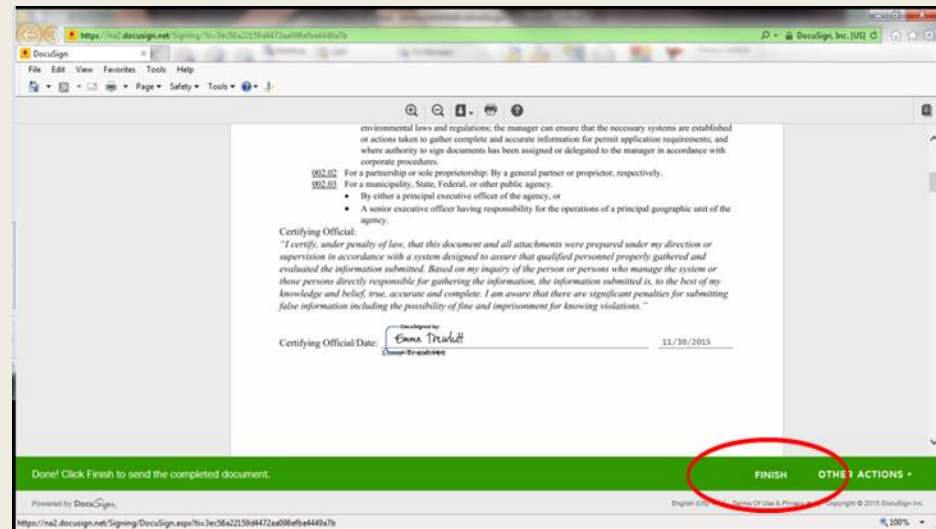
https://na2.docusign.net/Signing/?ti=3ec58a22159d4472aa098efbe4449a7b

DocuSign, Inc. [US]

DocuSign

File Edit View Favorites Tools Help

Page ▾ Safety ▾ Tools ▾

environmental laws and regulations; the manager can ensure that the necessary systems are established or actions taken to gather complete and accurate information for permit application requirements; and where authority to sign documents has been assigned or delegated to the manager in accordance with corporate procedures.

002.02 For a partnership or sole proprietorship: By a general partner or proprietor, respectively.

002.03 For a municipality, State, Federal, or other public agency.

- By either a principal executive officer of the agency, or
- A senior executive officer having responsibility for the operations of a principal geographic unit of the agency.

Certifying Official:

"I certify, under penalty of law, that this document and all attachments were prepared under my direction or supervision in accordance with a system designed to assure that qualified personnel properly gathered and evaluated the information submitted. Based on my inquiry of the person or persons who manage the system or those persons directly responsible for gathering the information, the information submitted is, to the best of my knowledge and belief, true, accurate and complete. I am aware that there are significant penalties for submitting false information including the possibility of fine and imprisonment for knowing violations."

Certifying Official/Date: DocuSigned by: Emma Trudell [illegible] 11/30/2015

Done! Click Finish to send the completed document.

FINISH

OTHER ACTIONS ▾

Powered by DocuSign

English (US) ▾ Terms Of Use & Privacy ▾ Copyright © 2015 DocuSign Inc.

https://na2.docusign.net/Signing/DocuSign.aspx?ti=3ec58a22159d4472aa098efbe4449a7b

100%